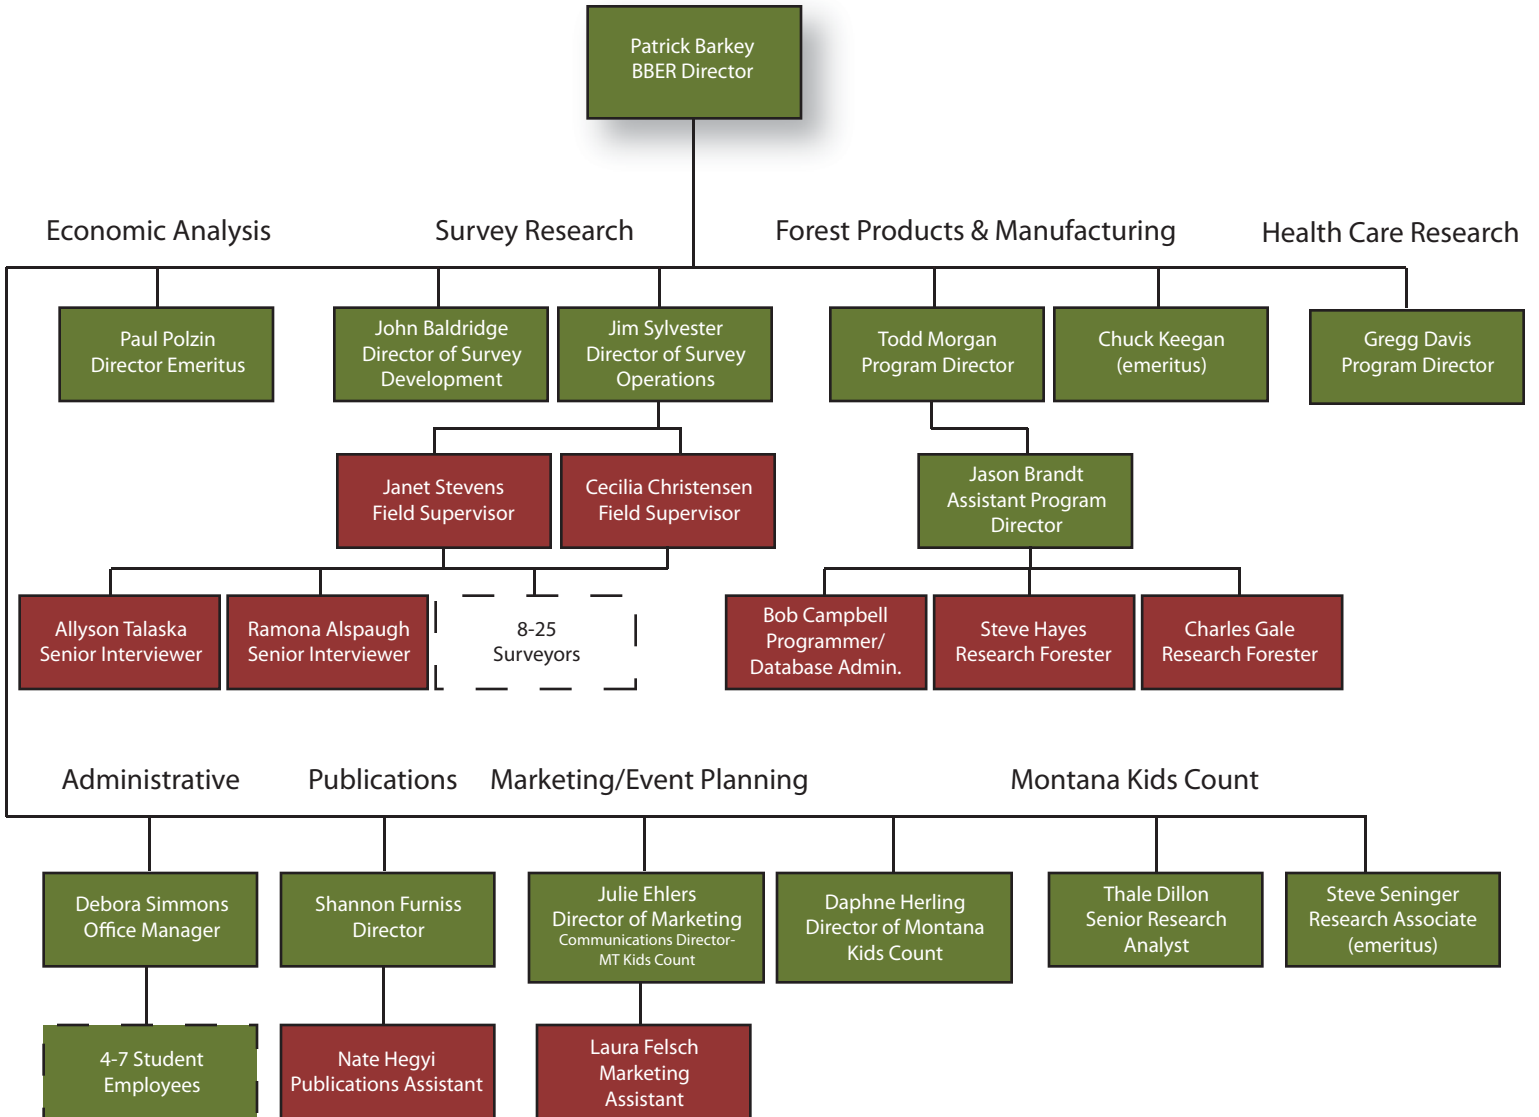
Patrick Barkey
BBER Director

Economic Analysis

Survey Research

Forest Products & Manufacturing

Health Care Research

Paul Polzin
Director Emeritus

John Baldridge
Director of Survey Development

Jim Sylvester
Director of Survey Operations

Todd Morgan
Program Director

Chuck Keegan
(emeritus)

Gregg Davis
Program Director

Janet Stevens
Field Supervisor

Cecilia Christensen
Field Supervisor

Jason Brandt
Assistant Program Director

Allyson Talaska
Senior Interviewer

Ramona Alspaugh
Senior Interviewer

8-25
Surveyors

Bob Campbell
Programmer/
Database Admin.

Steve Hayes
Research Forester

Charles Gale
Research Forester

Administrative

Publications

Marketing/Event Planning

Montana Kids Count

Debora Simmons
Office Manager

Shannon Furniss
Director

Julie Ehlers
Director of Marketing
Communications Director-
MT Kids Count

Daphne Herling
Director of Montana Kids Count

Thale Dillon
Senior Research Analyst

Steve Seninger
Research Associate
(emeritus)

4-7 Student
Employees

Nate Hegyi
Publications Assistant

Laura Felsch
Marketing
Assistant